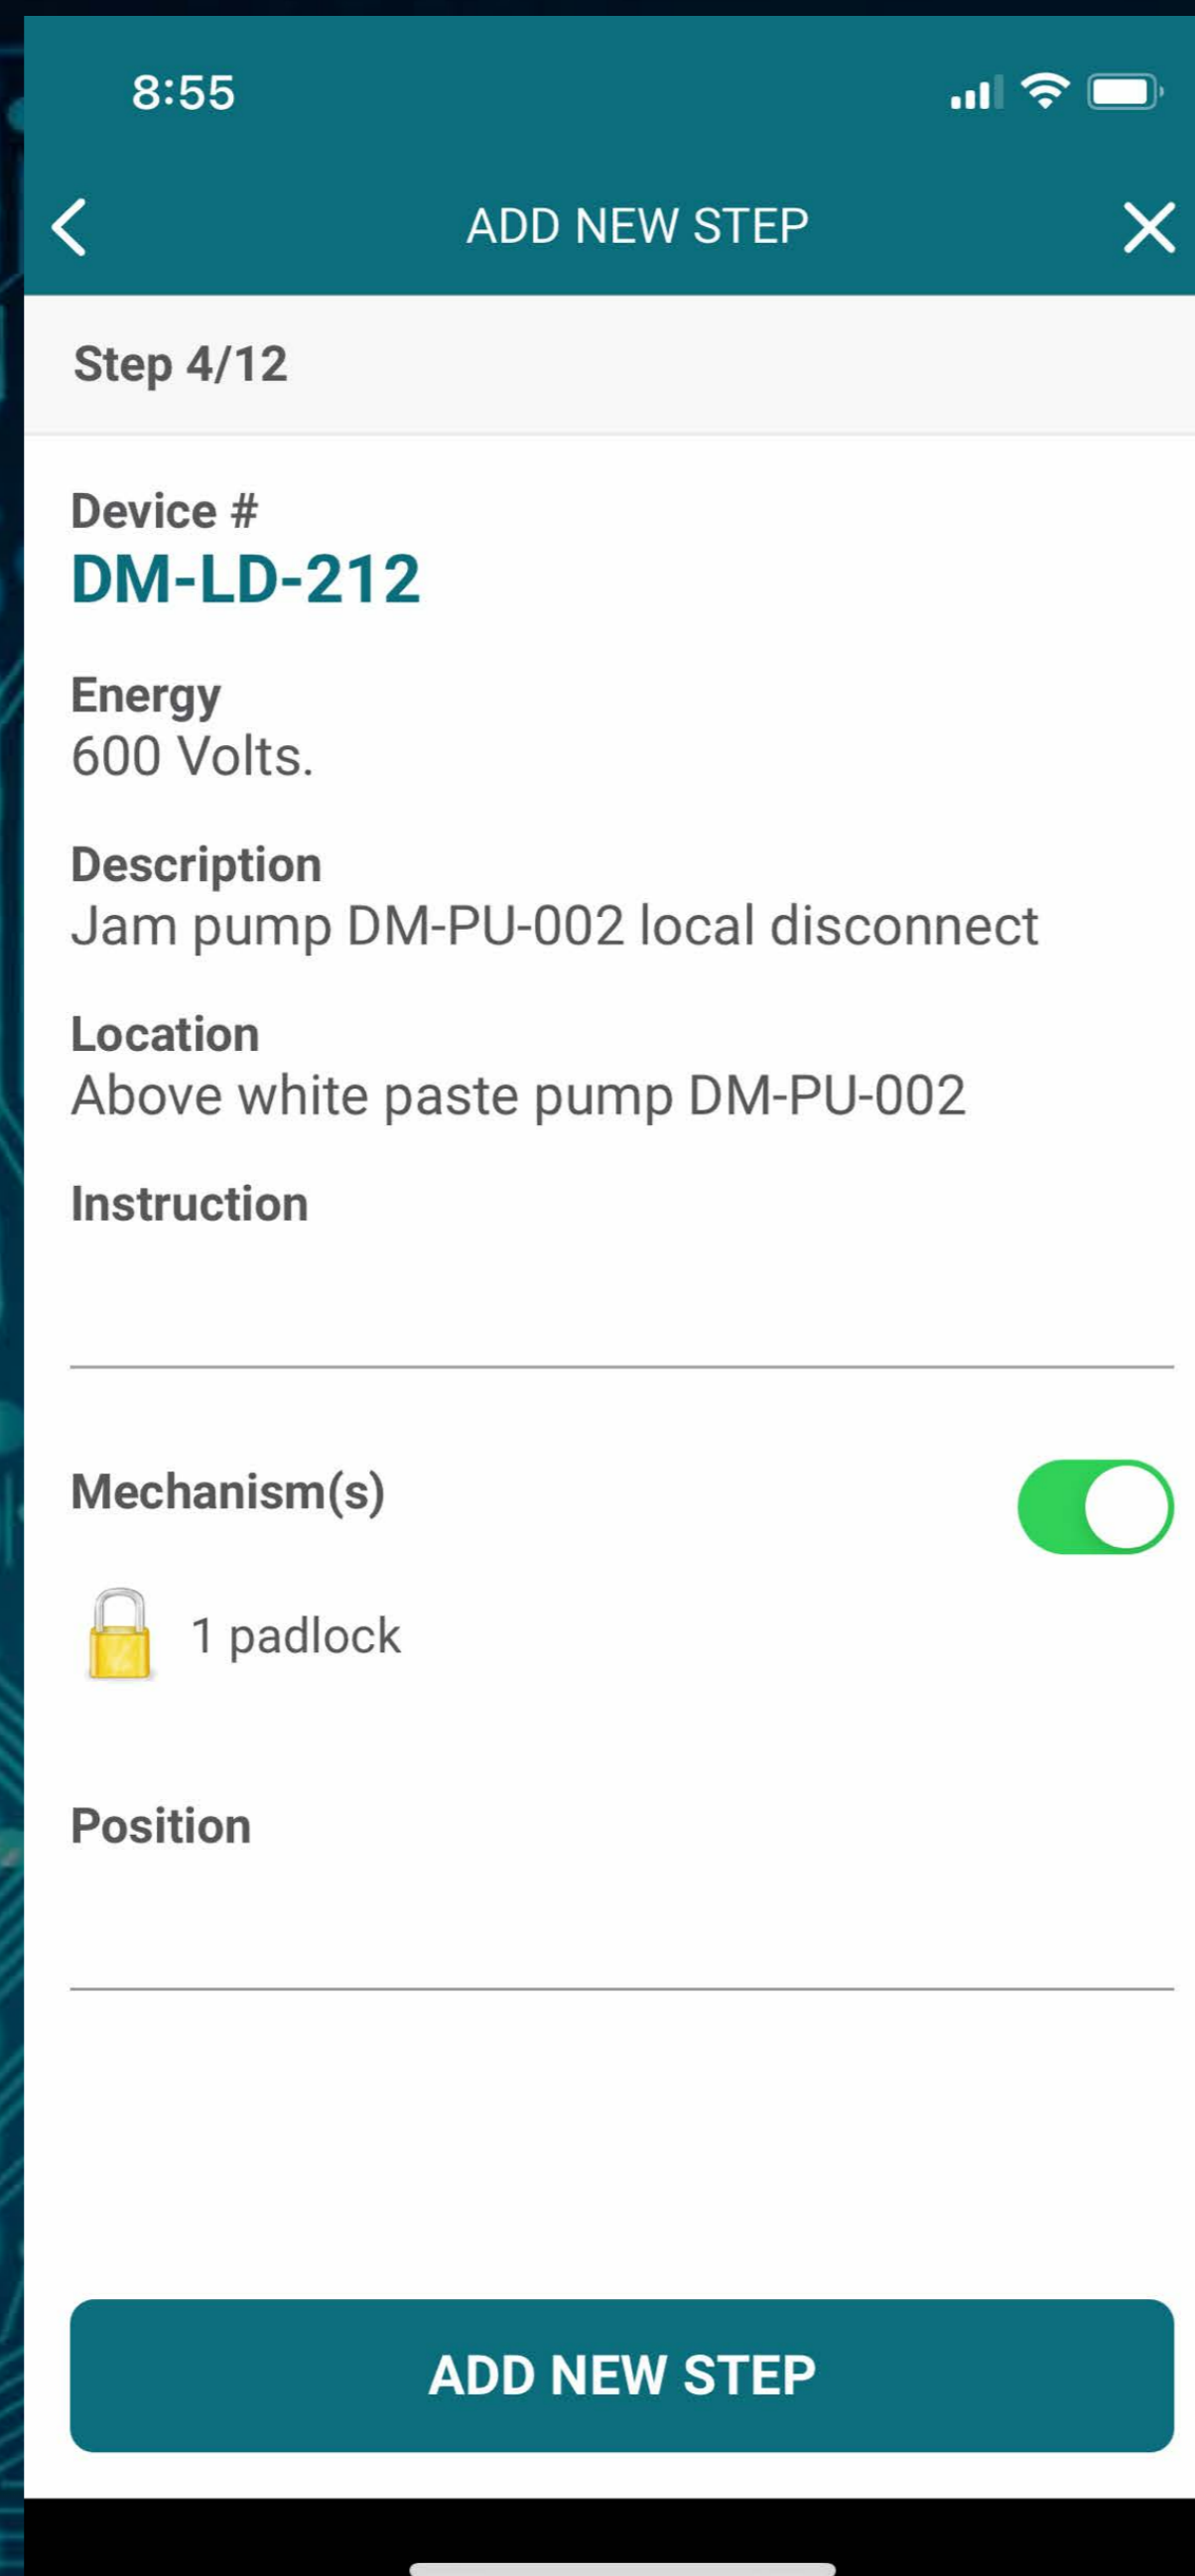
8:55

ADD NEW STEP

Step 4/12

Device #
DM-LD-212

Energy
600 Volts.

Description
Jam pump DM-PU-002 local disconnect

Location
Above white paste pump DM-PU-002

Instruction

Mechanism(s)

1 padlock

Position

ADD NEW STEP